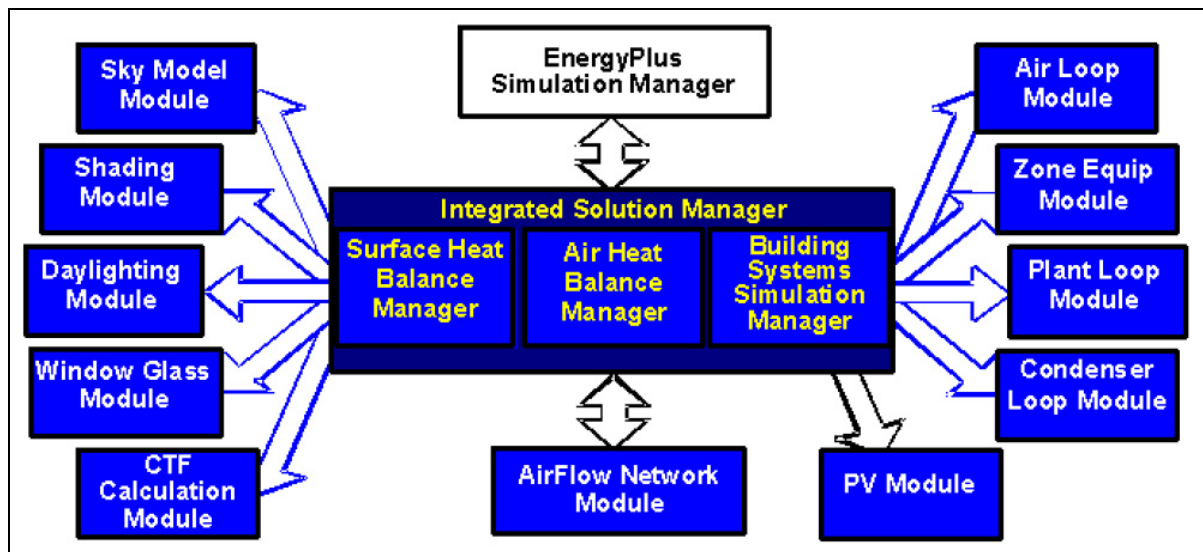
EnergyPlus Simulation Manager

Sky Model Module

Shading Module

Daylighting Module

Window Glass Module

CTF Calculation Module

Integrated Solution Manager

Surface Heat Balance Manager

Air Heat Balance Manager

Building Systems Simulation Manager

Air Loop Module

Zone Equip Module

Plant Loop Module

Condenser Loop Module

AirFlow Network Module

PV Module